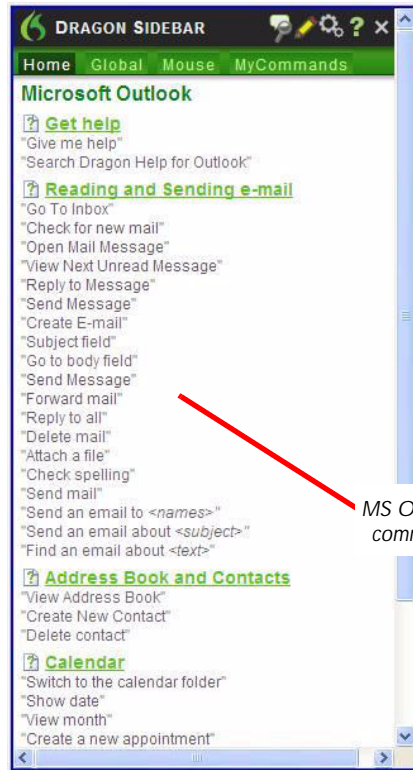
DRAGON SIDEBAR ? ×

Home Global Mouse MyCommands

Microsoft Outlook

Get help
"Give me help"
"Search Dragon Help for Outlook"

Reading and Sending e-mail
"Go To Inbox"
"Check for new mail"
"Open Mail Message"
"View Next Unread Message"
"Reply to Message"
"Send Message"
"Create E-mail"
"Subject field"
"Go to body field"
"Send Message"
"Forward mail"
"Reply to all"
"Delete mail"
"Attach a file"
"Check spelling"
"Send mail"
"Send an email to <names>"
"Send an email about <subject>"
"Find an email about <text>"

Address Book and Contacts
"View Address Book"
"Create New Contact"
"Delete contact"

Calendar
"Switch to the calendar folder"
"Show date"
"View month"
"Create a new appointment"

MS O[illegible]
comm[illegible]